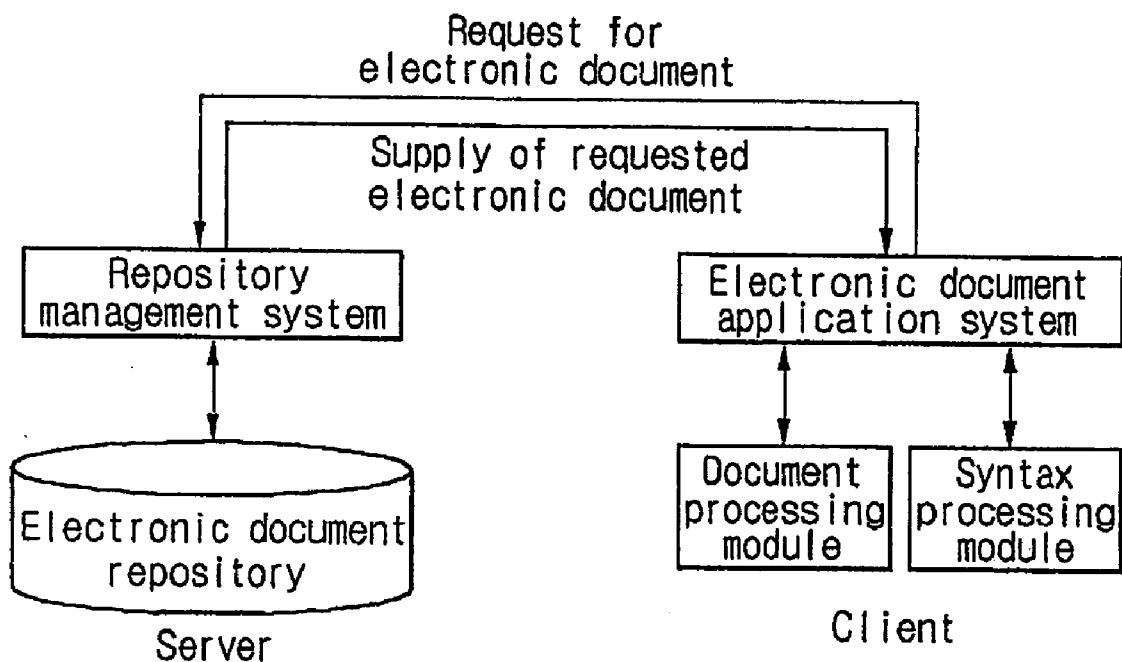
Request for electronic document

Supply of requested electronic document

Repository management system

Electronic document repository

Server

Electronic document application system

Document processing module

Syntax processing module

Client